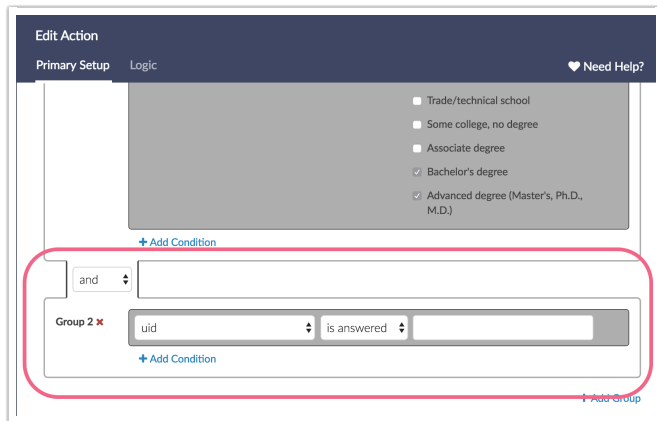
Edit Action

Primary Setup Logic

♥ Need Help?

Trade/technical school

Some college, no degree

Associate degree

Bachelor's degree

Advanced degree (Master's, Ph.D., M.D.)

+ Add Condition

and

Group 2 ×

uid

is answered

+ Add Condition

+ Add Group